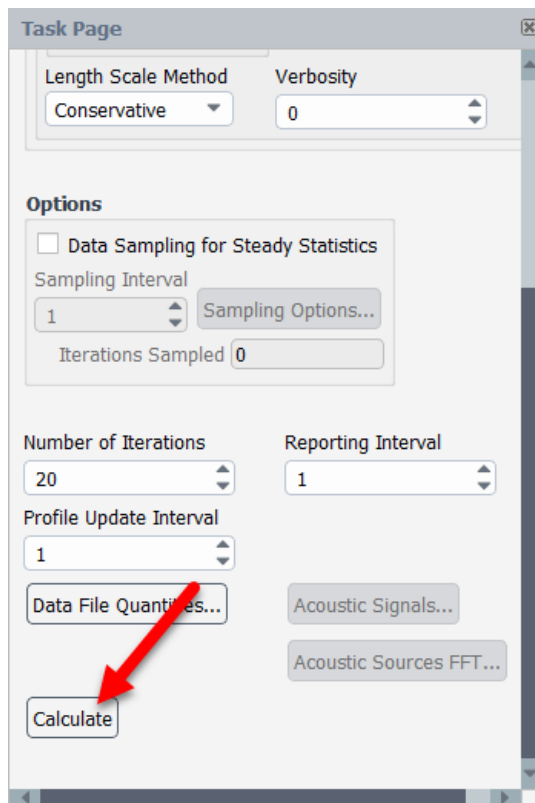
Task Page

Length Scale Method
Conservative

Verbosity
0

Options
Data Sampling for Steady Statistics
Sampling Interval
1
Sampling Options...
Iterations Sampled 0

Number of Iterations
20

Reporting Interval
1

Profile Update Interval
1

Data File Quanti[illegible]es...

Acoustic Signals...

Acoustic Sources FFT...

Calculate